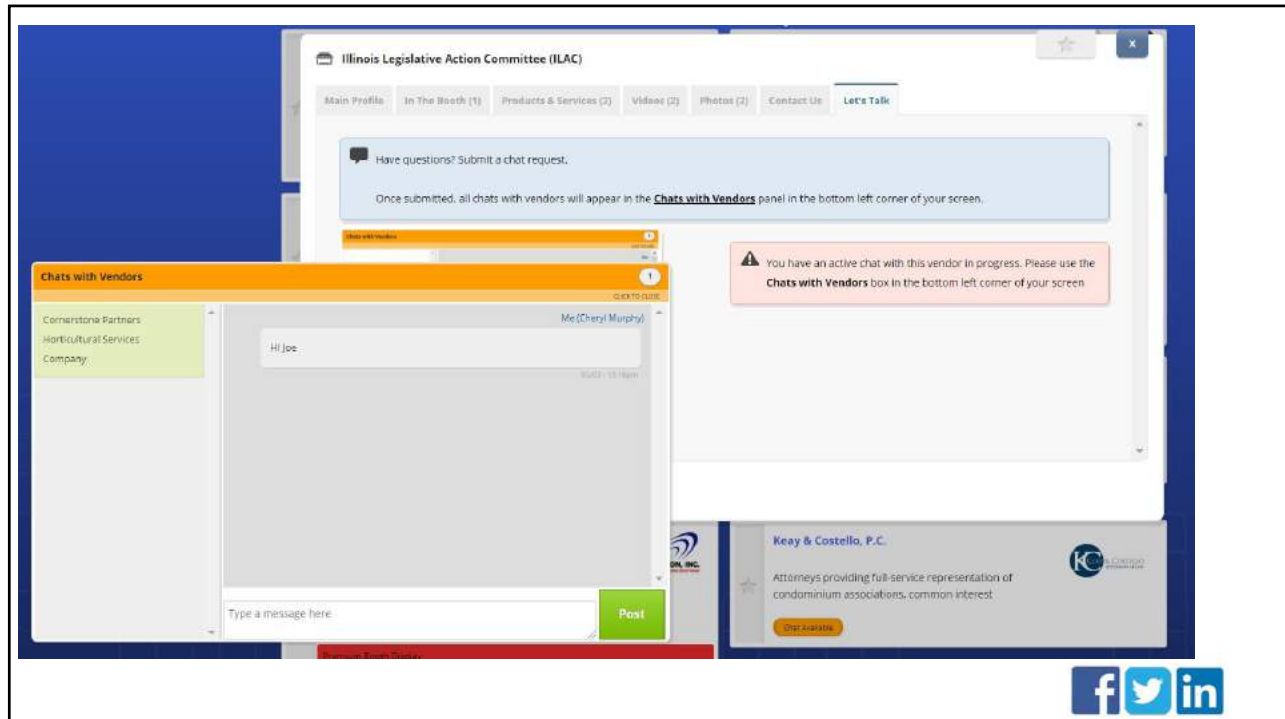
Illinois Legislative Action Committee (ILAC)

×

Main Profile | In The Booth (1) | Products & Services (2) | Videos (2) | Photos (2) | Contact Us | Let's Talk

Have questions? Submit a chat request.

Once submitted, all chats with vendors will appear in the **Chats with Vendors** panel in the bottom left corner of your screen.

You have an active chat with this vendor in progress. Please use the **Chats with Vendors** box in the bottom left corner of your screen

Chats with Vendors

1

CLICK TO CLOSE

Cornerstone Partners Horticultural Services Company

Me (Cheryl Murphy)

Hi Joe

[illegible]

Type a message here

Post

Keay & Costello, P.C.

Attorneys providing full-service representation of condominium associations, common interest

Chat Available

Premium Booth Display

f in